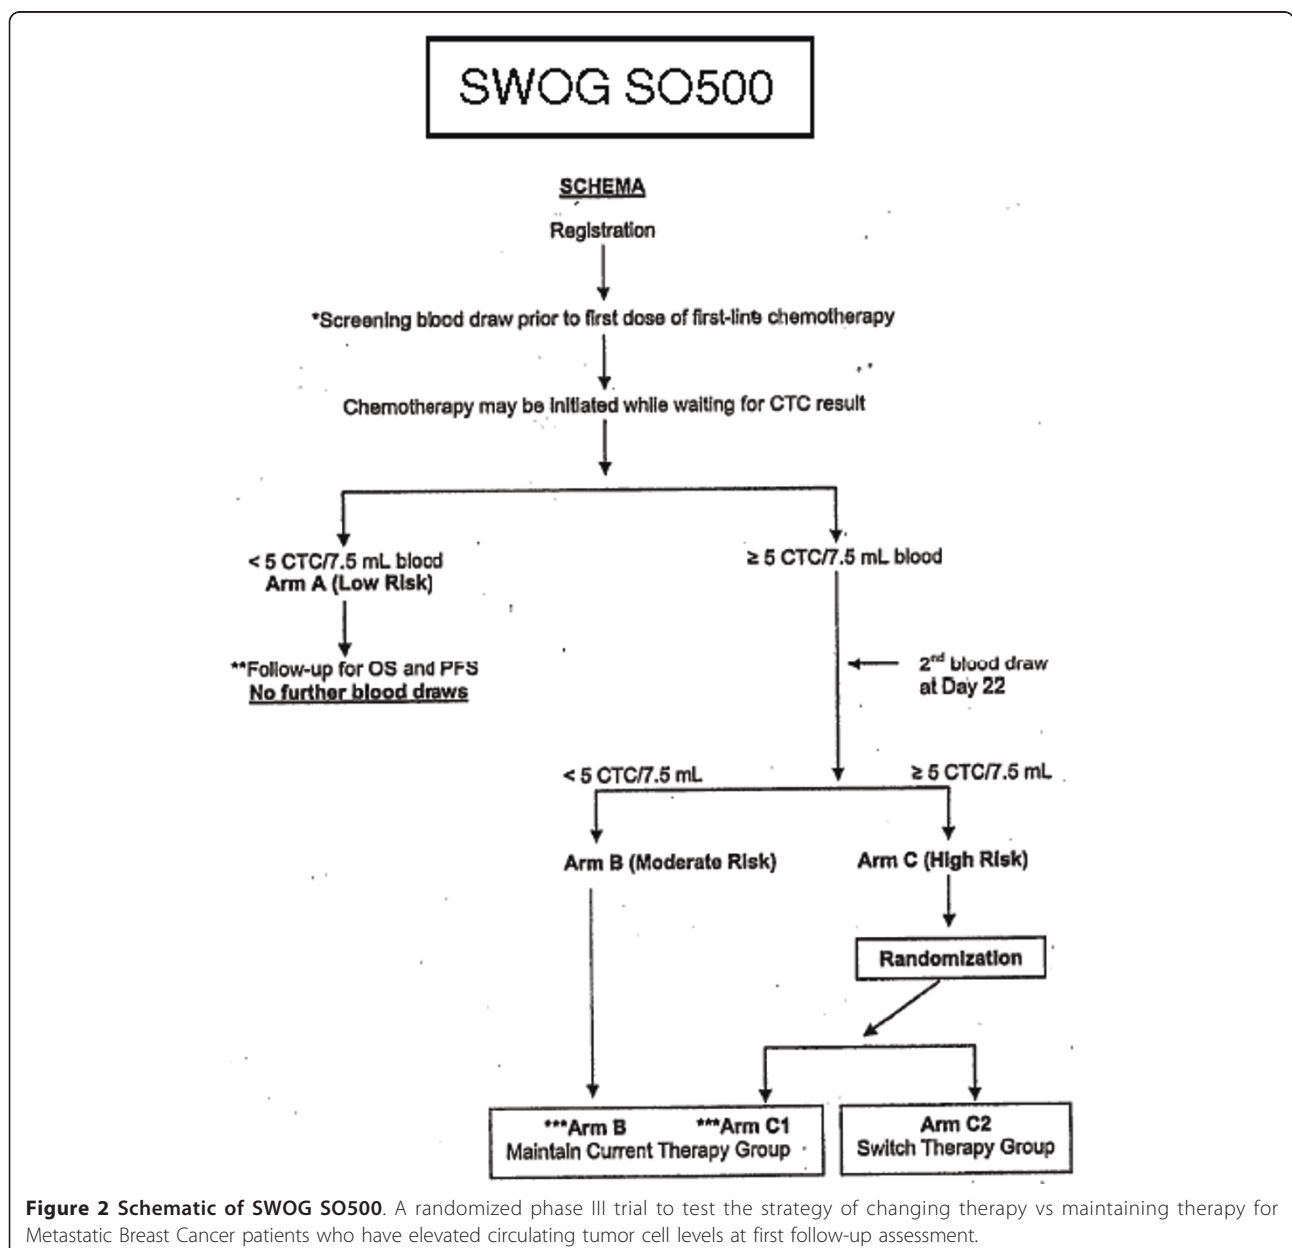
SWOG SO500

SCHEMA

Registration

*Screening blood draw prior to first dose of first-line chemotherapy

Chemotherapy may be initiated while waiting for CTC result

< 5 CTC/7.5 mL blood
Arm A (Low Risk)

≥ 5 CTC/7.5 mL blood

**Follow-up for OS and PFS
No further blood draws

2$^{nd}$ blood draw at Day 22

< 5 CTC/7.5 mL

≥ 5 CTC/7.5 mL

Arm B (Moderate Risk)

Arm C (High Risk)

Randomization

***Arm B ***Arm C1
Maintain Current Therapy Group

Arm C2
Switch Therapy Group

Figure 2 Schematic of SWOG SO500. A randomized phase III trial to test the strategy of changing therapy vs maintaining therapy for Metastatic Breast Cancer patients who have elevated circulating tumor cell levels at first follow-up assessment.